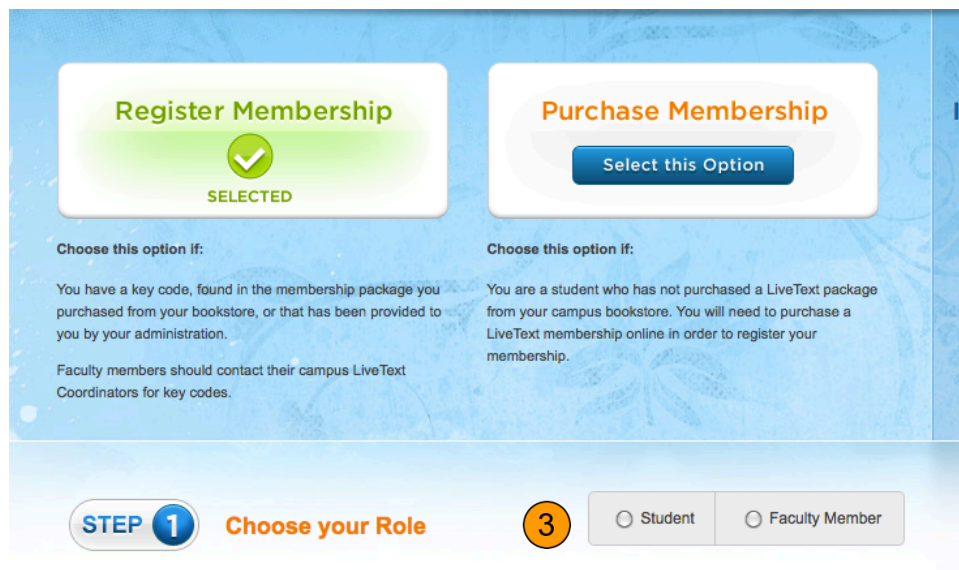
Register Membership

SELECTED

Choose this option if:

You have a key code, found in the membership package you purchased from your bookstore, or that has been provided to you by your administration.

Faculty members should contact their campus LiveText Coordinators for key codes.

Purchase Membership

Select this Option

Choose this option if:

You are a student who has not purchased a LiveText package from your campus bookstore. You will need to purchase a LiveText membership online in order to register your membership.

STEP 1 Choose your Role

3

Student

Faculty Member